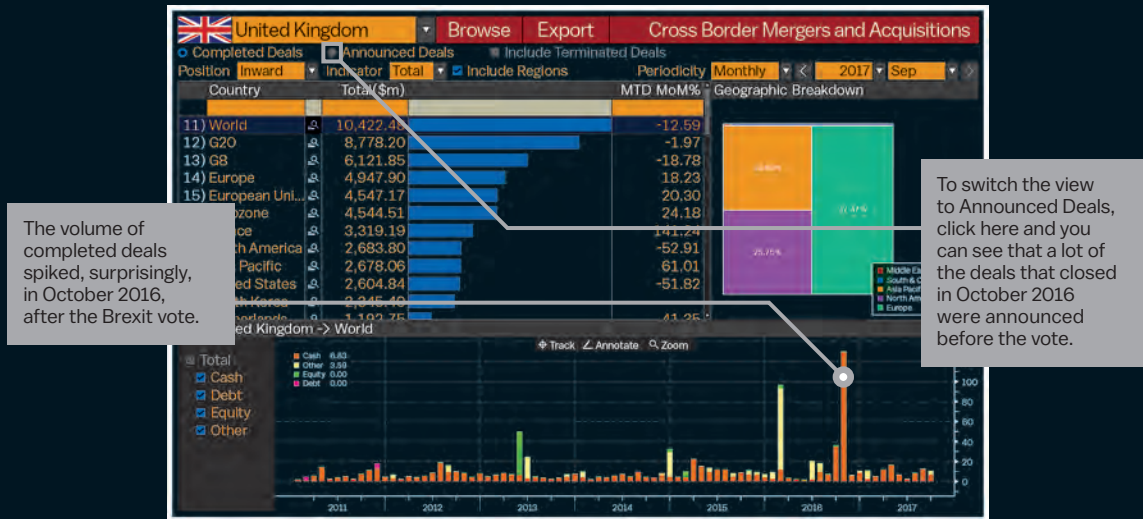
United Kingdom Browse Export Cross Border Mergers and Acquisitions
Completed Deals Announced Deals Include Terminated Deals
Position Inward Indicator Total Include Regions Periodicity Monthly 2017 Sep

| | Country | Total ($m) | | MTD MoM% |
|---|---|---|---|---|
| 11) | World | 10,422.48 | | -12.59 |
| 12) | G20 | 8,778.20 | | -1.97 |
| 13) | G8 | 6,121.85 | | -18.78 |
| 14) | Europe | 4,947.90 | | 18.23 |
| 15) | European Uni... | 4,547.17 | | 20.30 |
| | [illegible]ozone | 4,544.51 | | 24.18 |
| | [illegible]nce | 3,319.19 | | 141.24 |
| | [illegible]th America | 2,683.80 | | -52.91 |
| | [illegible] Pacific | 2,678.06 | | 61.01 |
| | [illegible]ed States | 2,604.84 | | -51.82 |
| | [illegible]th Korea | 2,245.40 | | |
| | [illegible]erlands | 1,192.75 | | 41.25 |

Geographic Breakdown
Middle Ea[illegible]
South & C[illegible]
Asia Pacifi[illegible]
North Am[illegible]
Europe
25.75%

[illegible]ed Kingdom -> World
Track Annotate Zoom
Total
Cash
Debt
Equity
Other
Cash 6.83
Other 3.59
Equity 0.00
Debt 0.00
100
80
60
40
20
0
2011 2012 2013 2014 2015 2016 2017

The volume of completed deals spiked, surprisingly, in October 2016, after the Brexit vote.

To switch the view to Announced Deals, click here and you can see that a lot of the deals that closed in October 2016 were announced before the vote.